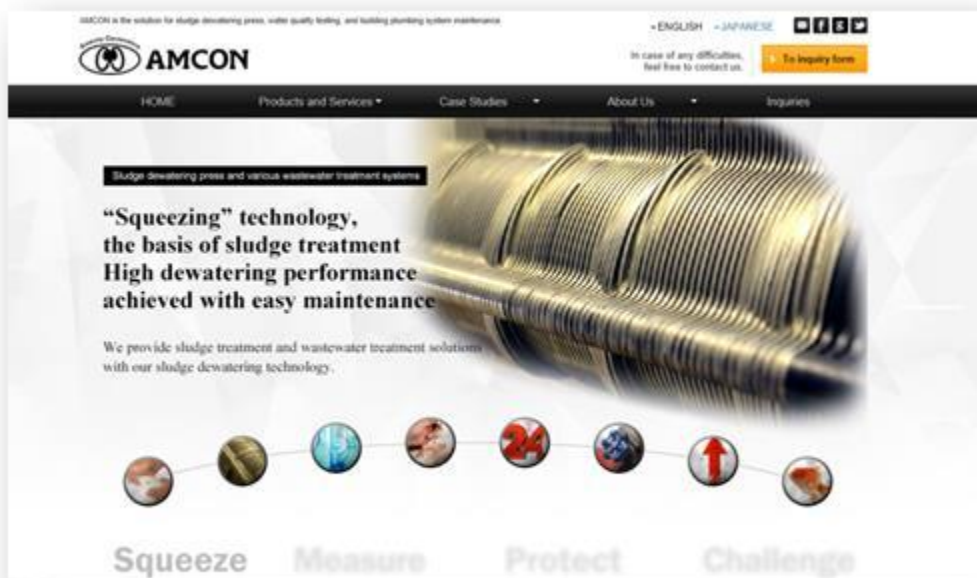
AMCON is the solution for sludge dewatering press, water quality testing, and building plumbing system maintenance

AMCON

• ENGLISH • JAPANESE

In case of any difficulties, feel free to contact us.

To inquiry form

HOME Products and Services ▾ Case Studies ▾ About Us ▾ Inquiries

Sludge dewatering press and various wastewater treatment systems

“Squeezing” technology, the basis of sludge treatment High dewatering performance achieved with easy maintenance

We provide sludge treatment and wastewater treatment solutions with our sludge dewatering technology.

24

Squeeze Measure Protect Challenge